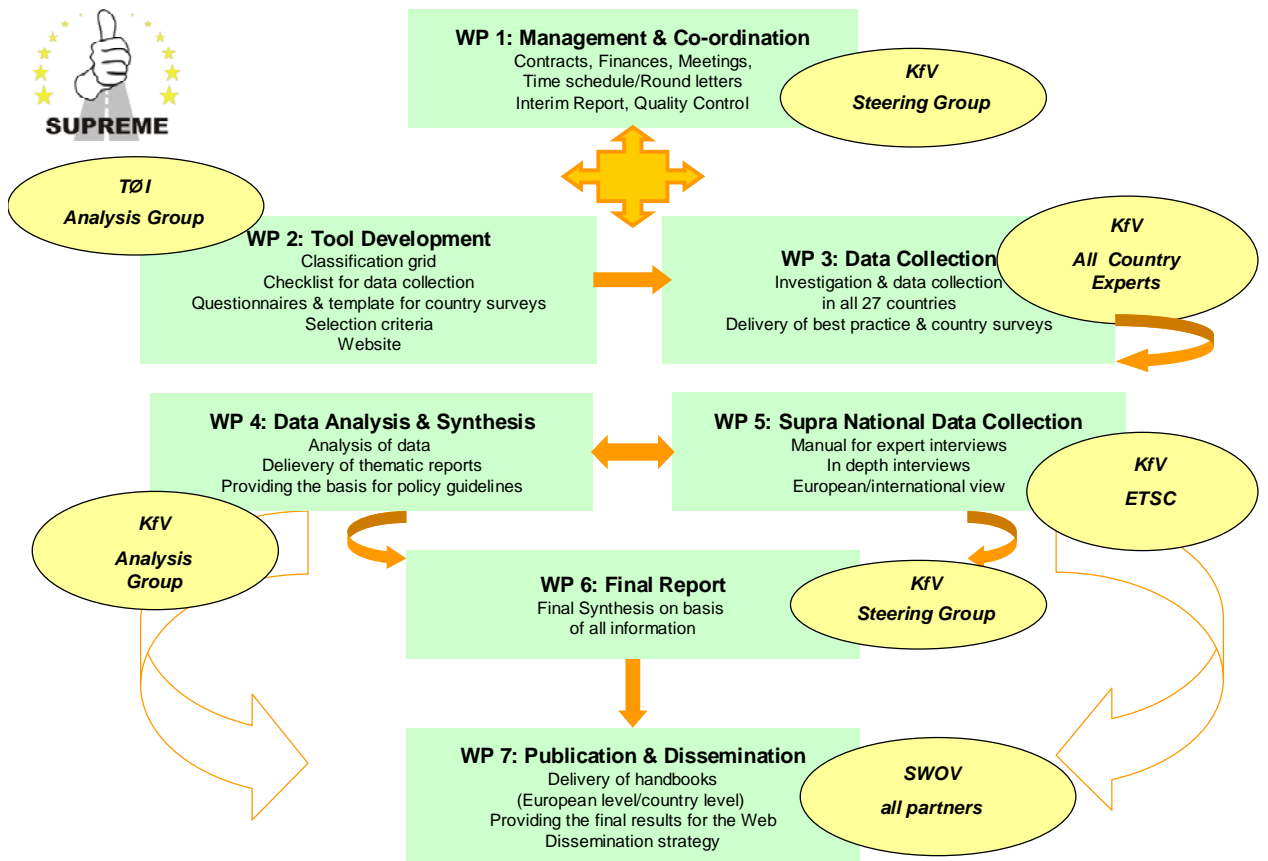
SUPREME

WP 1: Management & Co-ordination
Contracts, Finances, Meetings,
Time schedule/Round letters
Interim Report, Quality Control

KfV
Steering Group

TØI
Analysis Group

WP 2: Tool Development
Classification grid
Checklist for data collection
Questionnaires & template for country surveys
Selection criteria
Website

WP 3: Data Collection
Investigation & data collection
in all 27 countries
Delivery of best practice & country surveys

KfV
All Country
Experts

WP 4: Data Analysis & Synthesis
Analysis of data
Delievery of thematic reports
Providing the basis for policy guidelines

WP 5: Supra National Data Collection
Manual for expert interviews
In depth interviews
European/international view

KfV
ETSC

KfV
Analysis
Group

WP 6: Final Report
Final Synthesis on basis
of all information

KfV
Steering Group

WP 7: Publication & Dissemination
Delivery of handbooks
(European level/country level)
Providing the final results for the Web
Dissemination strategy

SWOV
all partners